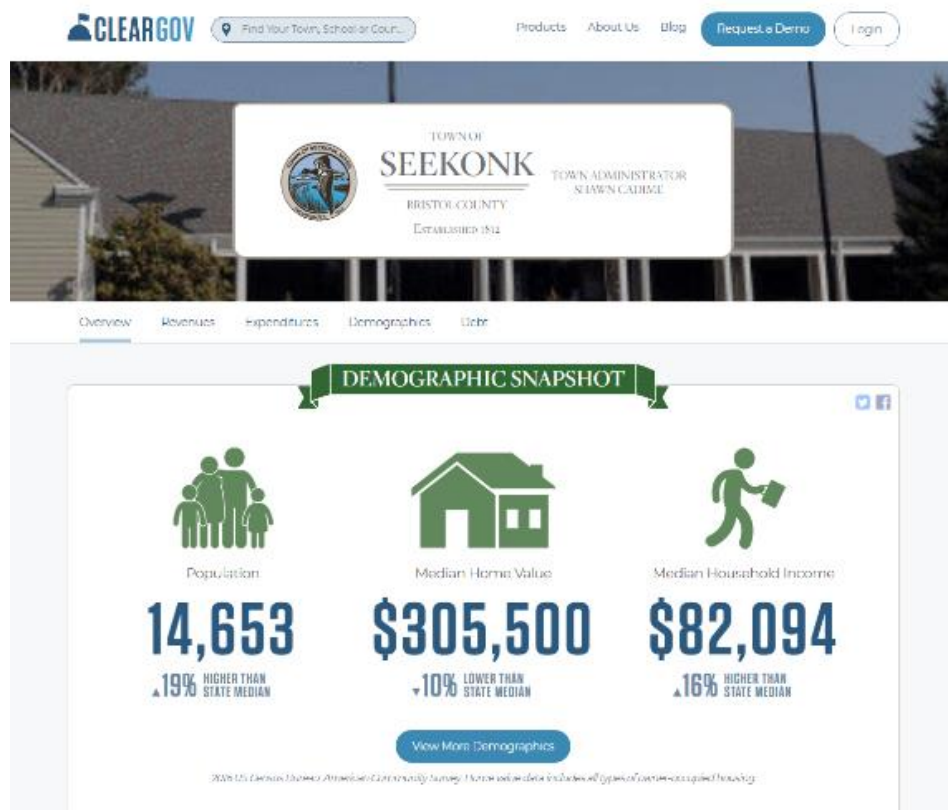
CLEARGOV

Find Your Town, School or Coun...

Products About Us Blog Request a Demo Login

TOWN OF
SEEKONK
BRISTOL COUNTY
ESTABLISHED 1812

TOWN ADMINISTRATOR
SHAWN CADIME

Overview Revenues Expenditures Demographics Debt

DEMOGRAPHIC SNAPSHOT

Population
14,653
▲19% HIGHER THAN STATE MEDIAN

Median Home Value
$305,500
▼10% LOWER THAN STATE MEDIAN

Median Household Income
$82,094
▲16% HIGHER THAN STATE MEDIAN

View More Demographics

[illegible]